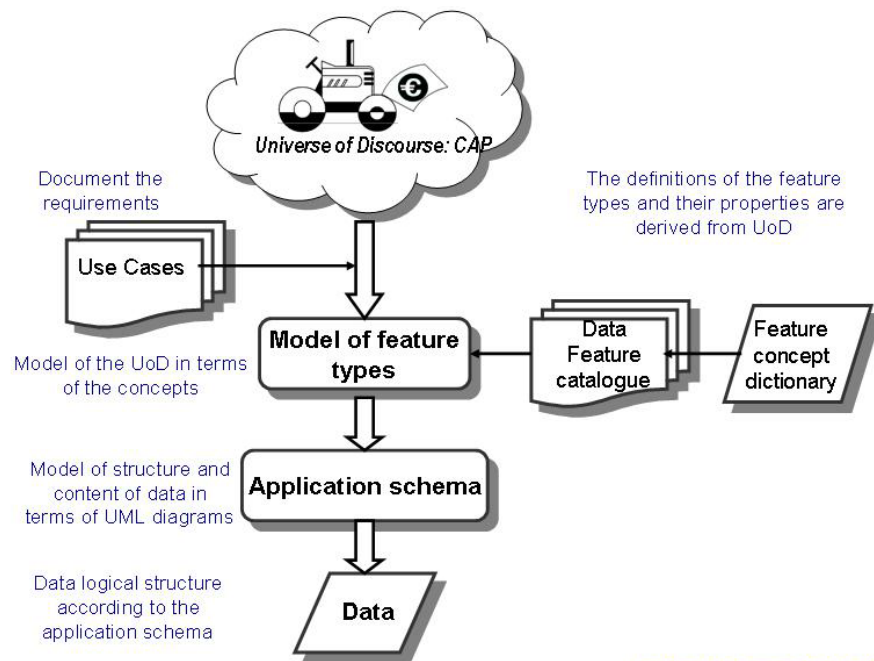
Universe of Discourse: CAP

Document the requirements

The definitions of the feature types and their properties are derived from UoD

Use Cases

Model of feature types

Data Feature catalogue

Feature concept dictionary

Model of the UoD in terms of the concepts

Model of structure and content of data in terms of UML diagrams

Application schema

Data logical structure according to the application schema

Data